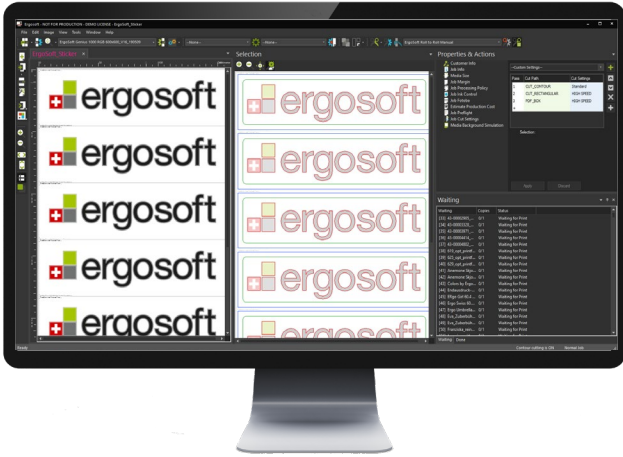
Ergosoft - NOT FOR PRODUCTION - DEMO LICENSE - ErgoSoft_Maker

File Edit Image View Tools Window Help

Selection

ergosoft
ergosoft
ergosoft
ergosoft
ergosoft

ergosoft
ergosoft
ergosoft
ergosoft
ergosoft

Properties & Actions

Customer Info
Job Info
Media Size
Job Margin
Job Processing Policy
Job Color Control
Job Fotobe
Estimate Production Cost
Job Preflight
Job Cut Settings
Media Background Simulation

--Custom Settings--

| Pass | Cut Path | Cut Settings |
|---|---|---|
| 1 | CUT_CONTOUR | Standard |
| 2 | CUT_RECTANGULAR | HIGH SPEED |
| 3 | POP_BOX | HIGH SPEED |

Selection

Apply Discard

Waiting

| Waiting | Copies | Status |
|---|---|---|
| [33] | 0/1 | Waiting for Print |
| [34] | 0/1 | Waiting for Print |
| [35] | 0/1 | Waiting for Print |
| [36] | 0/1 | Waiting for Print |
| [37] | 0/1 | Waiting for Print |
| [38] | 0/1 | Waiting for Print |
| [39] | 0/1 | Waiting for Print |
| [40] | 0/1 | Waiting for Print |
| [41] | 0/1 | Waiting for Print |
| [42] | 0/1 | Waiting for Print |
| [43] | 0/1 | Waiting for Print |
| [44] | 0/1 | Waiting for Print |
| [45] | 0/1 | Waiting for Print |
| [46] | 0/1 | Waiting for Print |
| [47] | 0/1 | Waiting for Print |
| [48] | 0/1 | Waiting for Print |
| [49] | 0/1 | Waiting for Print |
| [50] | 0/1 | Waiting for Print |

Waiting Done

Ready